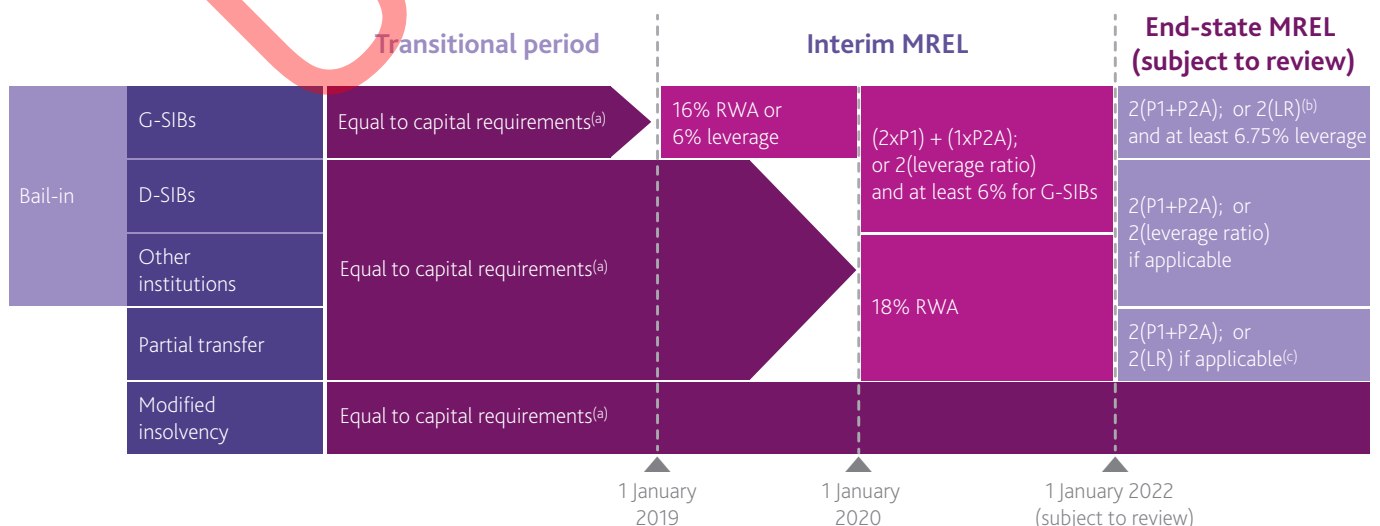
Transitional period

Interim MREL

End-state MREL (subject to review)

Bail-in

G-SIBs

Equal to capital requirements$^{(a)}$

16% RWA or 6% leverage

(2xP1) + (1xP2A); or 2(leverage ratio) and at least 6% for G-SIBs

2(P1+P2A); or 2(LR)$^{(b)}$ and at least 6.75% leverage

D-SIBs

Other institutions

Equal to capital requirements$^{(a)}$

2(P1+P2A); or 2(leverage ratio) if applicable

18% RWA

Partial transfer

2(P1+P2A); or 2(LR) if applicable$^{(c)}$

Modified insolvency

Equal to capital requirements$^{(a)}$

1 January 2019

1 January 2020

1 January 2022 (subject to review)